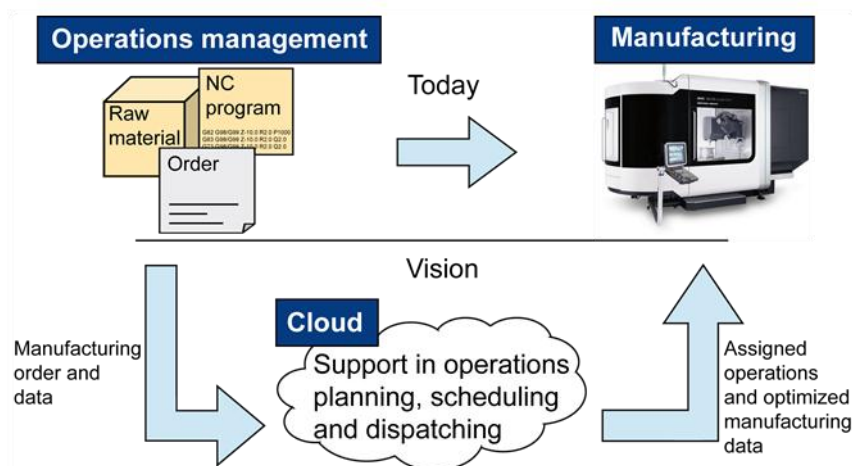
Operations management

Raw material

NC program

G82 G98/G99 Z-10.0 R2.0 P1000
G83 G98/G99 Z-10.0 R2.0 Q2.0
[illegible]

Order

Today

Manufacturing

Vision

Manufacturing order and data

Cloud

Support in operations planning, scheduling and dispatching

Assigned operations and optimized manufacturing data